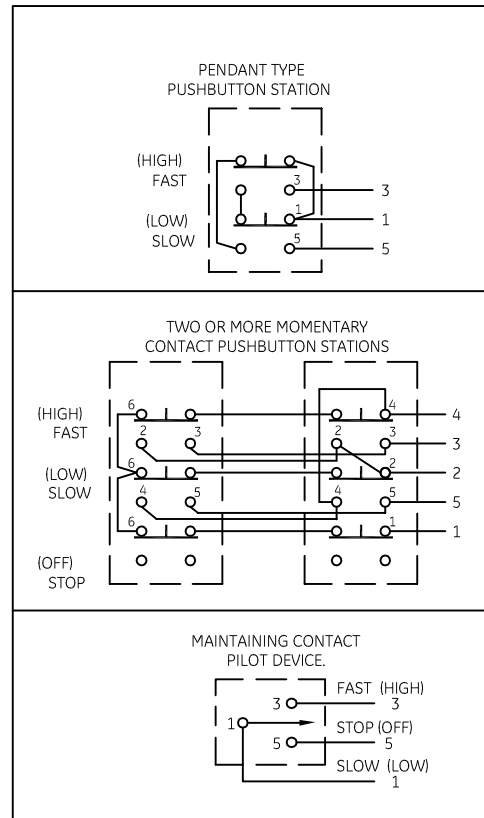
PENDANT TYPE
PUSHBUTTON STATION

(HIGH)
FAST

(LOW)
SLOW

3
1
5
3
1
5

TWO OR MORE MOMENTARY
CONTACT PUSHBUTTON STATIONS

(HIGH)
FAST

(LOW)
SLOW

(OFF)
STOP

6
2
3
6
4
5
6

4
2
3
2
4
5
1

4
3
2
5
1

MAINTAINING CONTACT
PILOT DEVICE.

3
1
5

FAST (HIGH)
3
STOP (OFF)
5
SLOW (LOW)
1